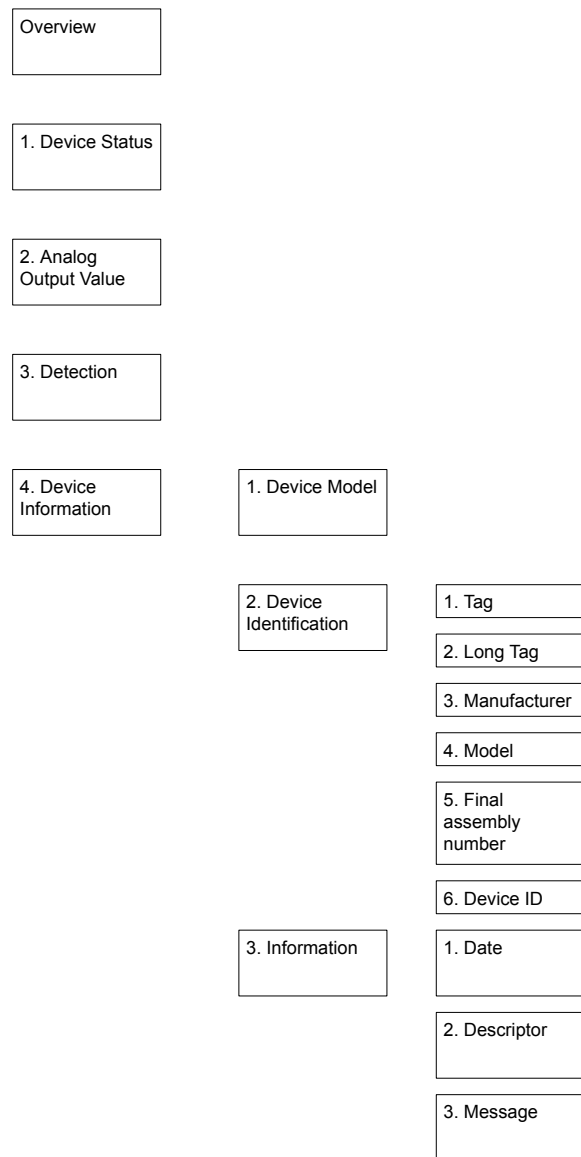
Overview

1. Device Status

2. Analog Output Value

3. Detection

4. Device Information

1. Device Model

2. Device Identification

1. Tag

2. Long Tag

3. Manufacturer

4. Model

5. Final assembly number

6. Device ID

3. Information

1. Date

2. Descriptor

3. Message